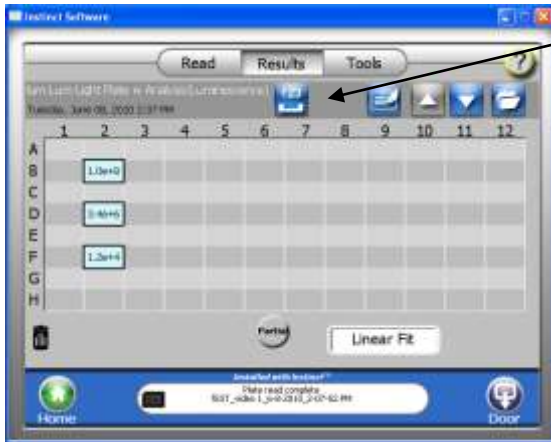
Instinct Software

Read Results Tools

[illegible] Light Plate Analysis (Luminescence)
Tuesday, June 08, 2010 2:37 PM

| | 1 | 2 | 3 | 4 | 5 | 6 | 7 | 8 | 9 | 10 | 11 | 12 |
|---|---|---|---|---|---|---|---|---|---|---|---|---|
| A | | | | | | | | | | | | |
| B | | 1.0e+0 | | | | | | | | | | |
| C | | | | | | | | | | | | |
| D | | 3.4e+6 | | | | | | | | | | |
| E | | | | | | | | | | | | |
| F | | 1.2e+4 | | | | | | | | | | |
| G | | | | | | | | | | | | |
| H | | | | | | | | | | | | |

Partial

Linear Fit

Installed with Instinct™
Plate read complete
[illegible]_video 1_6-8-2010_2-07-52 PM

Home

Door